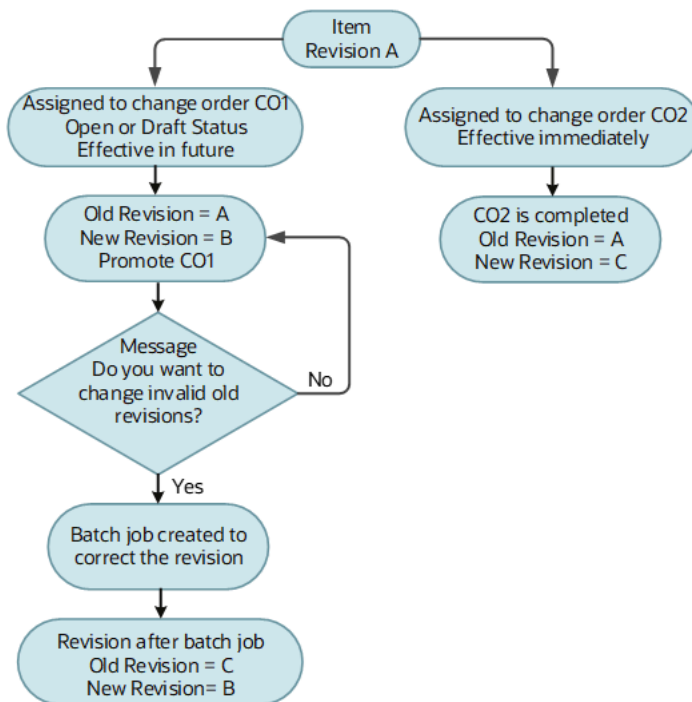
Item
Revision A

Assigned to change order CO1
Open or Draft Status
Effective in future

Old Revision = A
New Revision = B
Promote CO1

Message
Do you want to change invalid old revisions?

No

Yes

Batch job created to correct the revision

Revision after batch job
Old Revision = C
New Revision= B

Assigned to change order CO2
Effective immediately

CO2 is completed
Old Revision = A
New Revision = C